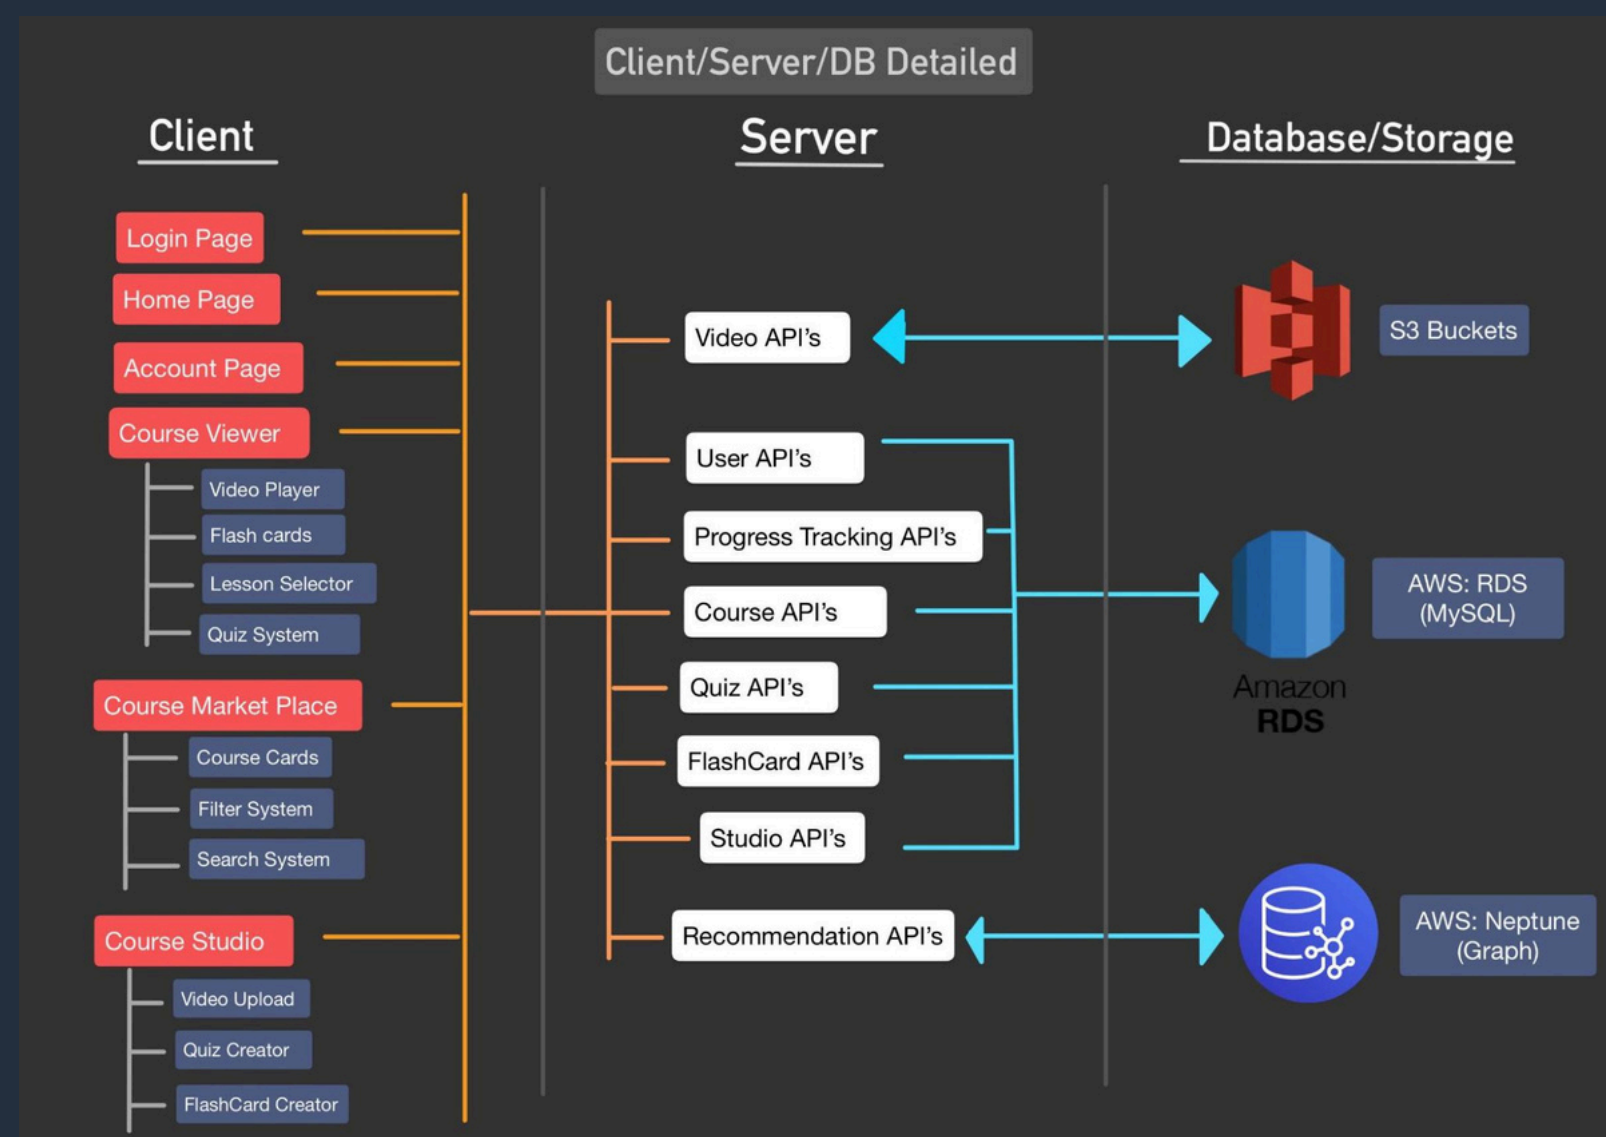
Client/Server/DB Detailed

Client

Server

Database/Storage

Login Page

Home Page

Account Page

Course Viewer

Video Player

Flash cards

Lesson Selector

Quiz System

Course Market Place

Course Cards

Filter System

Search System

Course Studio

Video Upload

Quiz Creator

FlashCard Creator

Video API's

User API's

Progress Tracking API's

Course API's

Quiz API's

FlashCard API's

Studio API's

Recommendation API's

S3 Buckets

AWS: RDS (MySQL)

Amazon RDS

AWS: Neptune (Graph)